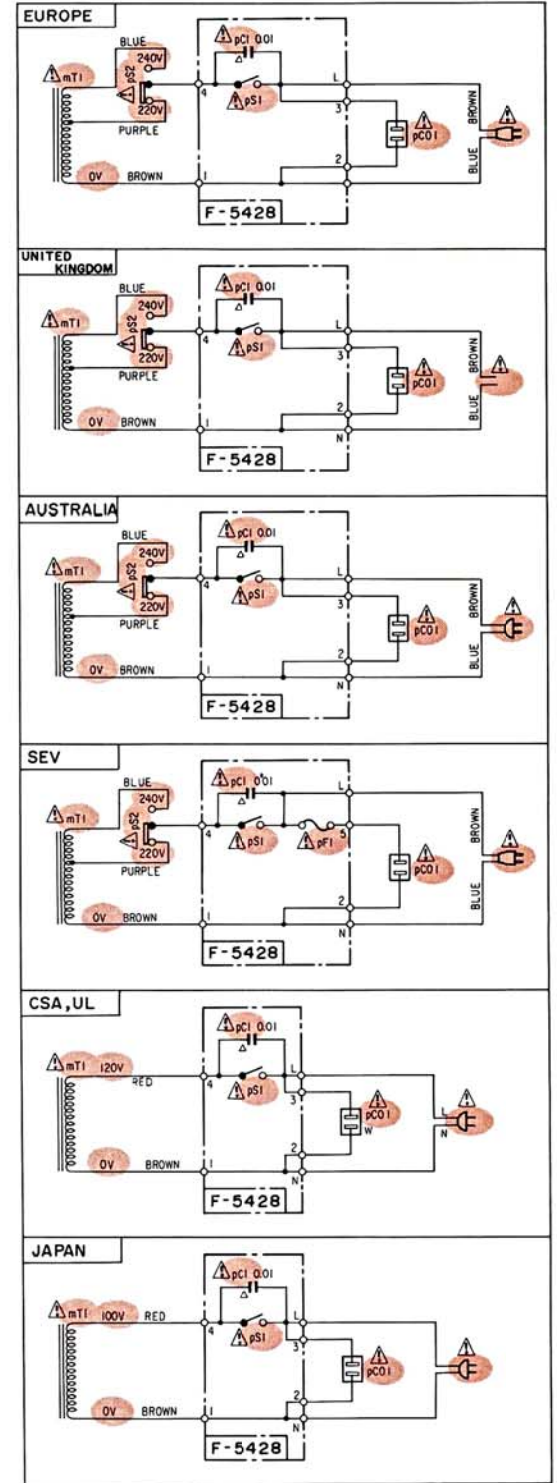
EUROPE

BLUE
pC1 0.01
mT1
pS2
240V
220V
pS1
PURPLE
4
L
3
pC01
BROWN
0V
BROWN
1
2
BLUE
F-5428

UNITED KINGDOM

BLUE
pC1 0.01
mT1
pS2
240V
220V
pS1
PURPLE
4
L
3
pC01
BROWN
0V
BROWN
1
2
N
BLUE
F-5428

AUSTRALIA

BLUE
pC1 0.01
mT1
pS2
240V
220V
pS1
PURPLE
4
L
3
pC01
BROWN
0V
BROWN
1
2
N
BLUE
F-5428

SEV

BLUE
pC1 0.01
mT1
pS2
240V
220V
pS1
pF1
PURPLE
4
L
5
pC01
BROWN
0V
BROWN
1
2
N
BLUE
F-5428

CSA, UL

pC1 0.01
mT1
120V
RED
pS1
4
L
3
pC01
W
L
N
0V
BROWN
1
2
N
F-5428

JAPAN

pC1 0.01
mT1
100V
RED
pS1
4
L
3
pC01
0V
BROWN
1
2
N
F-5428